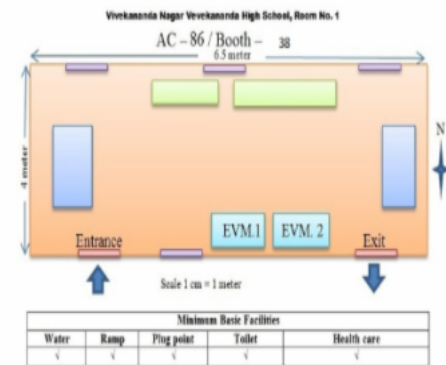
Vivekananda Nagar Vevekananda High School, Room No. 1

AC – 86 / Booth – 38

6.5 meter

4 meter

N

EVM.1

EVM. 2

Entrance

Exit

Scale 1 cm = 1 meter

| Minimum Basic Facilities | | | | |
|---|---|---|---|---|
| Water | Ramp | Plug point | Toilet | Health care |
| √ | √ | √ | √ | √ |